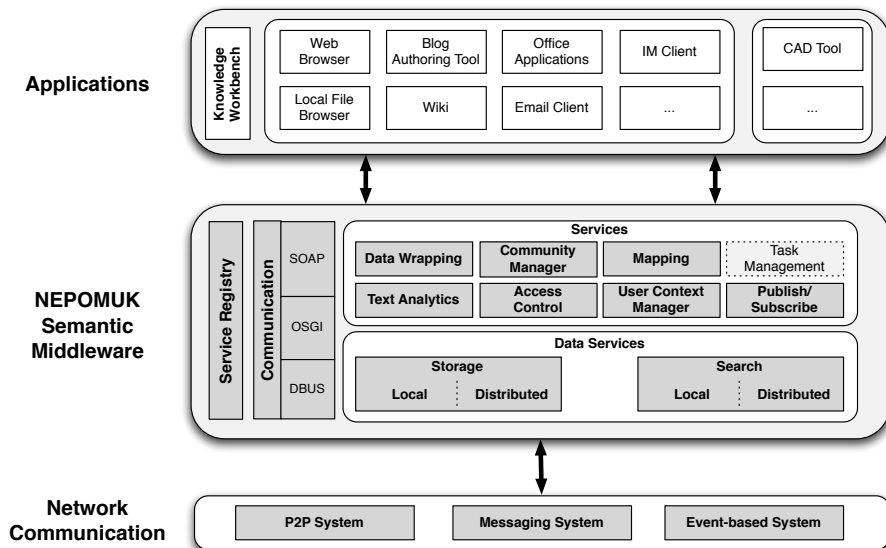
Applications

Knowledge Workbench

Web Browser

Blog Authoring Tool

Office Applications

IM Client

Local File Browser

Wiki

Email Client

...

CAD Tool

...

NEPOMUK Semantic Middleware

Service Registry

Communication

SOAP

OSGI

DBUS

Services

Data Wrapping

Community Manager

Mapping

Task Management

Text Analytics

Access Control

User Context Manager

Publish/ Subscribe

Data Services

Storage

Local

Distributed

Search

Local

Distributed

Network Communication

P2P System

Messaging System

Event-based System